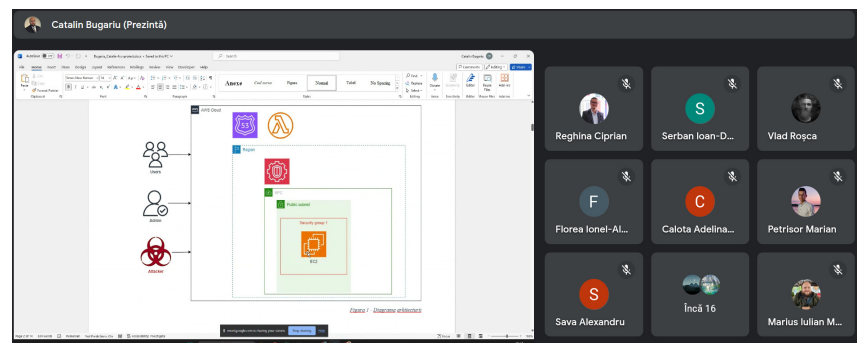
Catalin Bugariu (Prezintă)

Bugariu_Catalin-Licenta2024 • Saved to this PC

Search

File Home Insert Draw Design Layout References Mailings Review View Developer Help

Anexa Corp text Figura Normal Tabel No Spacing

AWS Cloud

Region

VPC

Public subnet

Security group 1

EC2

Users

Admin

Attacker

Figura 1 - Diagrama arhitecturii

meet.google.com is sharing your screen. Stop sharing Hide

Reghina Ciprian

S

Serban Ioan-D...

Vlad Roșca

F

Florea Ionel-Al...

C

Calota Adelina...

Petrisor Marian

S

Sava Alexandru

Încă 16

Marius Iulian M...